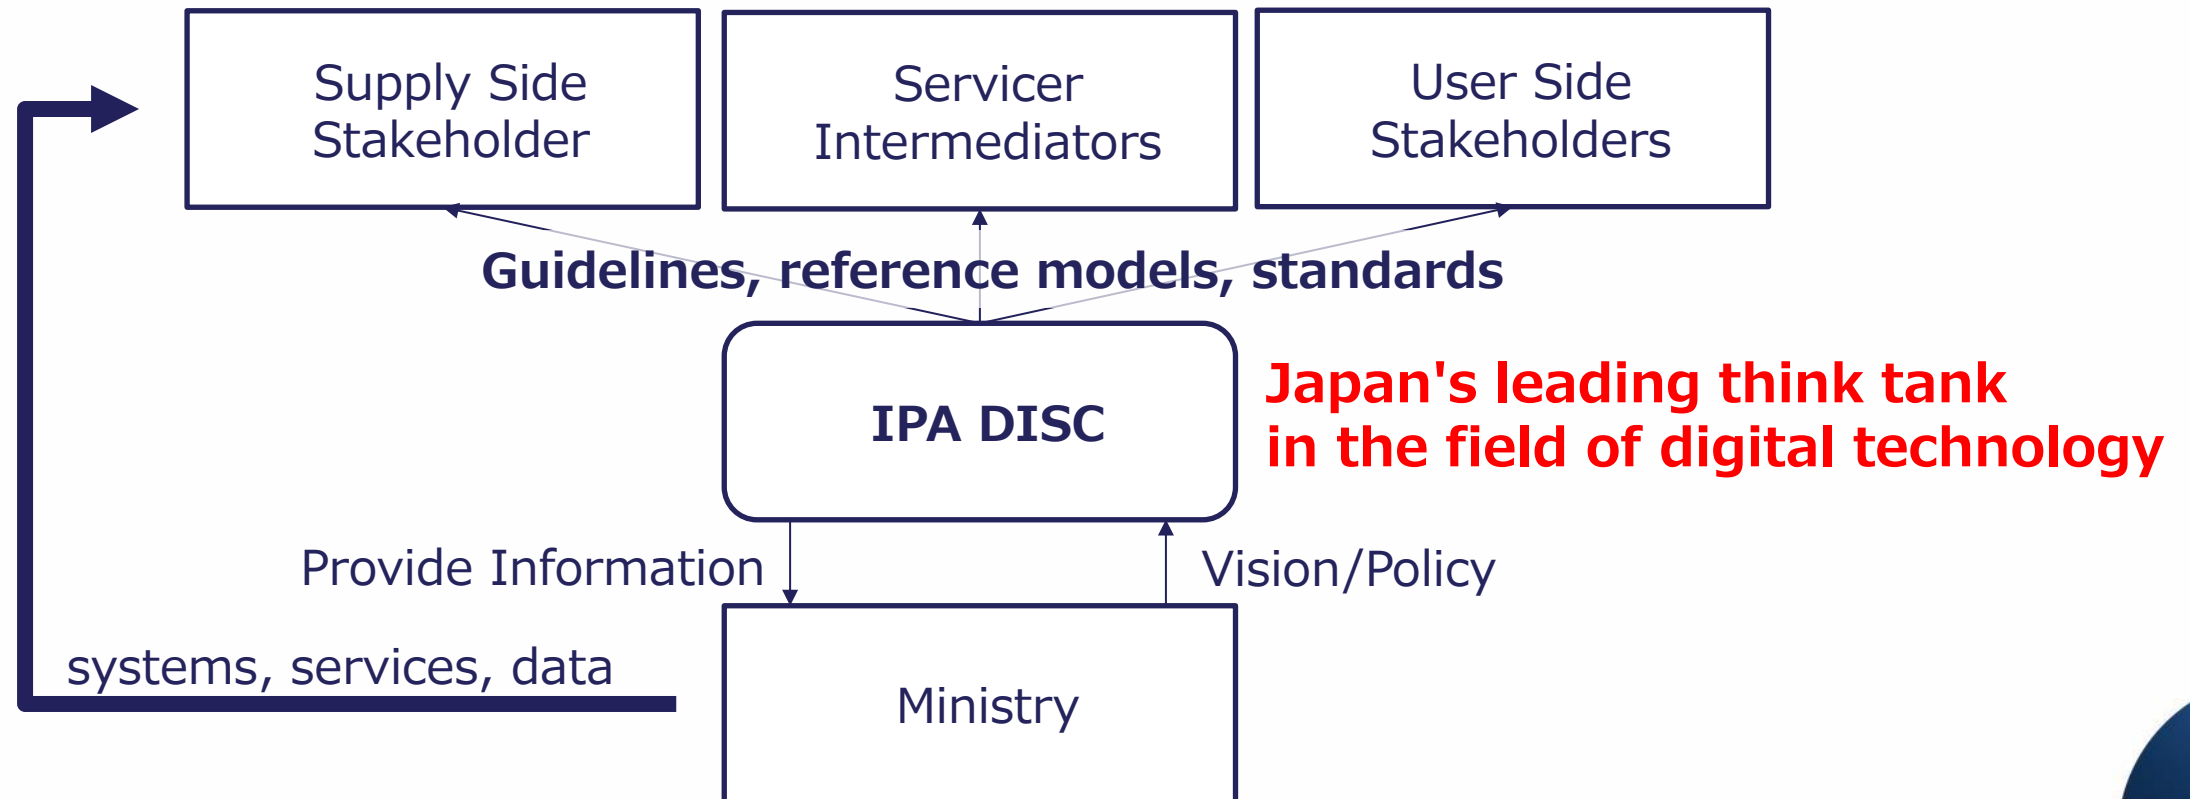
Supply Side Stakeholder

Servicer Intermediators

User Side Stakeholders

Guidelines, reference models, standards

IPA DISC

Japan's leading think tank in the field of digital technology

Provide Information

Vision/Policy

systems, services, data

Ministry